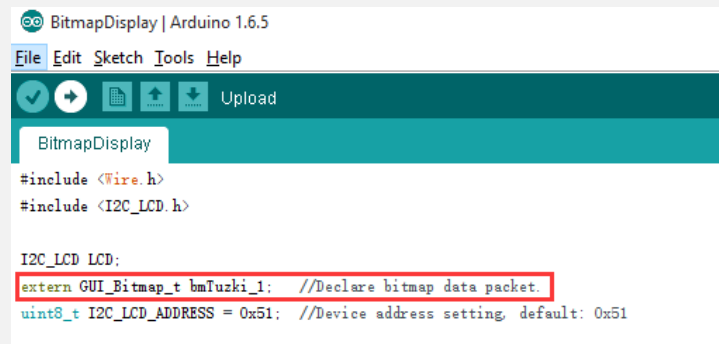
BitmapDisplay | Arduino 1.6.5

File Edit Sketch Tools Help

Upload

BitmapDisplay

#include <Wire.h>
#include <I2C_LCD.h>

I2C_LCD LCD;
extern GUI_Bitmap_t bmTuzki_1;   //Declare bitmap data packet.
uint8_t I2C_LCD_ADDRESS = 0x51;  //Device address setting, default: 0x51